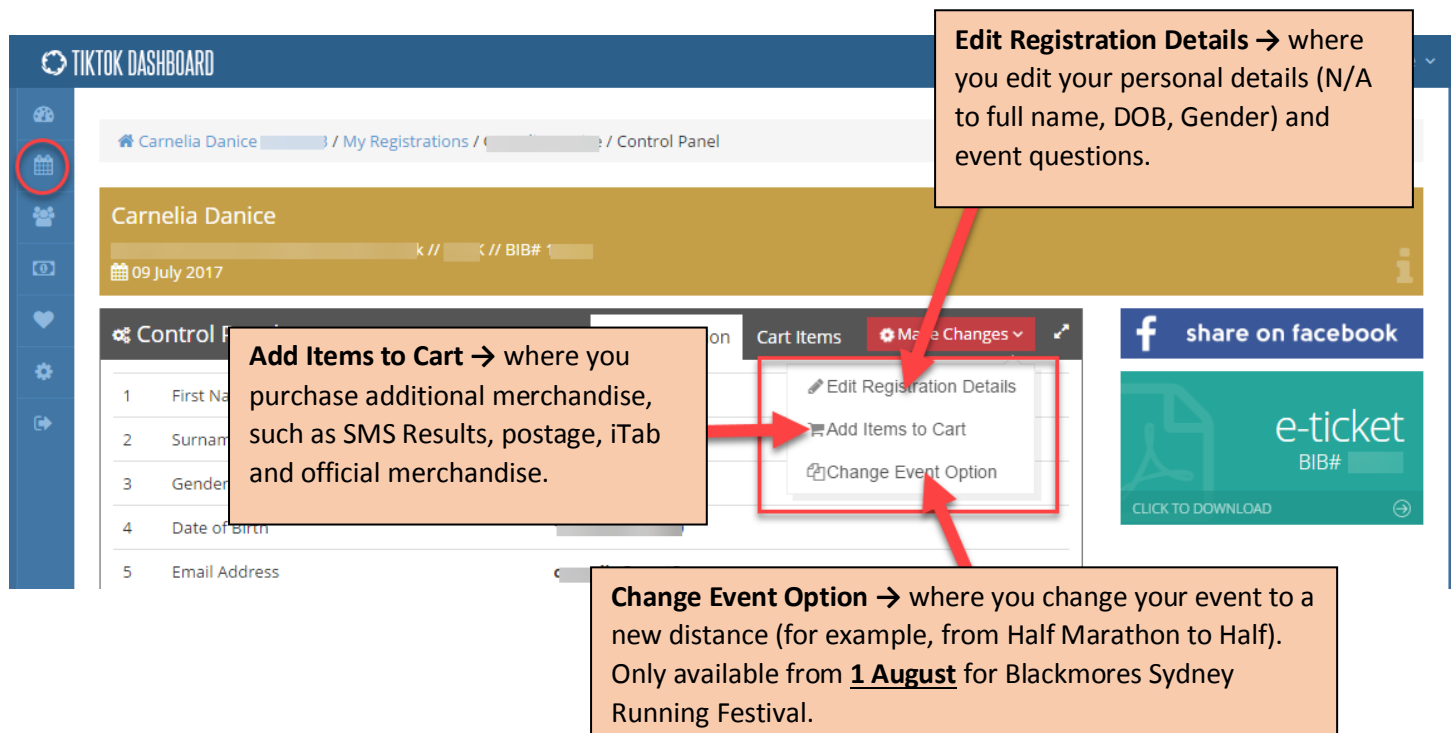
TIKTOK DASHBOARD

Carnelia Danice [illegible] / My Registrations / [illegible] / Control Panel

Carnelia Danice

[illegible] k // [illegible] // BIB# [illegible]

09 July 2017

Control P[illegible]

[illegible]on

Cart Items

Ma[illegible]e Changes

1 First Na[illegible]

2 Surnam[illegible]

3 Gender

4 Date of Birth

5 Email Address

Edit Registration Details

Add Items to Cart

Change Event Option

share on facebook

e-ticket

BIB#

CLICK TO DOWNLOAD

**Edit Registration Details →** where you edit your personal details (N/A to full name, DOB, Gender) and event questions.

**Add Items to Cart →** where you purchase additional merchandise, such as SMS Results, postage, iTab and official merchandise.

**Change Event Option →** where you change your event to a new distance (for example, from Half Marathon to Half). Only available from **1 August** for Blackmores Sydney Running Festival.